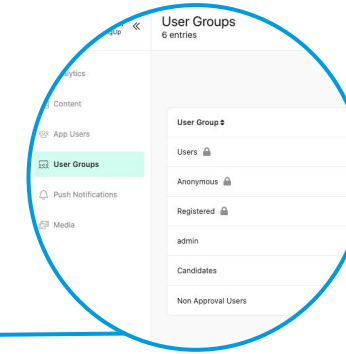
«
User Groups
6 entries

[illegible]ytics
Content
App Users
User Groups
Push Notifications
Media

| User Group ⬍ |
|---|
| Users 🔒 |
| Anonymous 🔒 |
| Registered 🔒 |
| admin |
| Candidates |
| Non Approval Users |